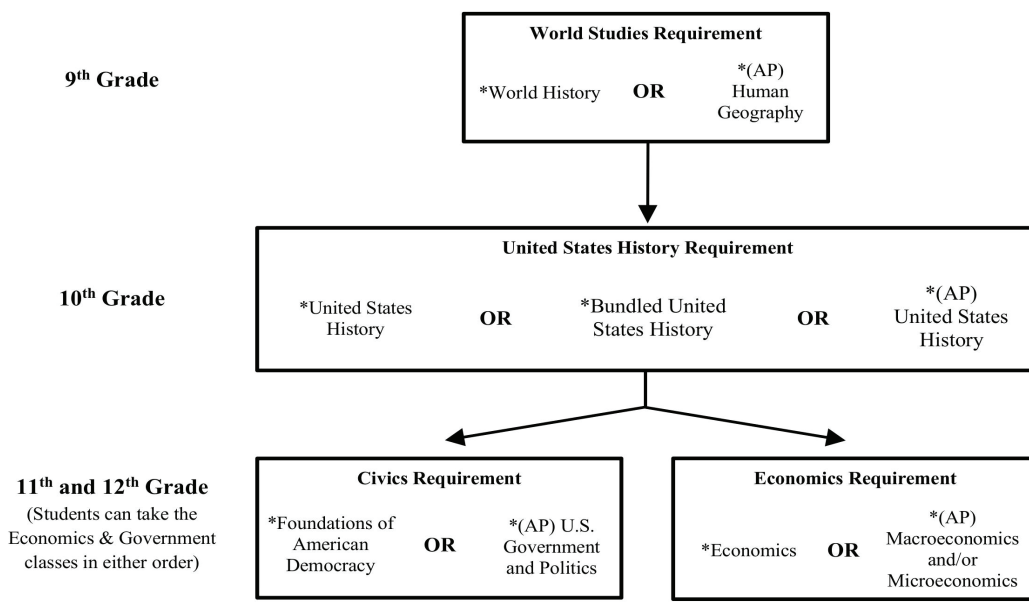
9$^{th}$ Grade

World Studies Requirement

*World History OR *(AP) Human Geography

10$^{th}$ Grade

United States History Requirement

*United States History OR *Bundled United States History OR *(AP) United States History

11$^{th}$ and 12$^{th}$ Grade

(Students can take the Economics & Government classes in either order)

Civics Requirement

*Foundations of American Democracy OR *(AP) U.S. Government and Politics

Economics Requirement

*Economics OR *(AP) Macroeconomics and/or Microeconomics